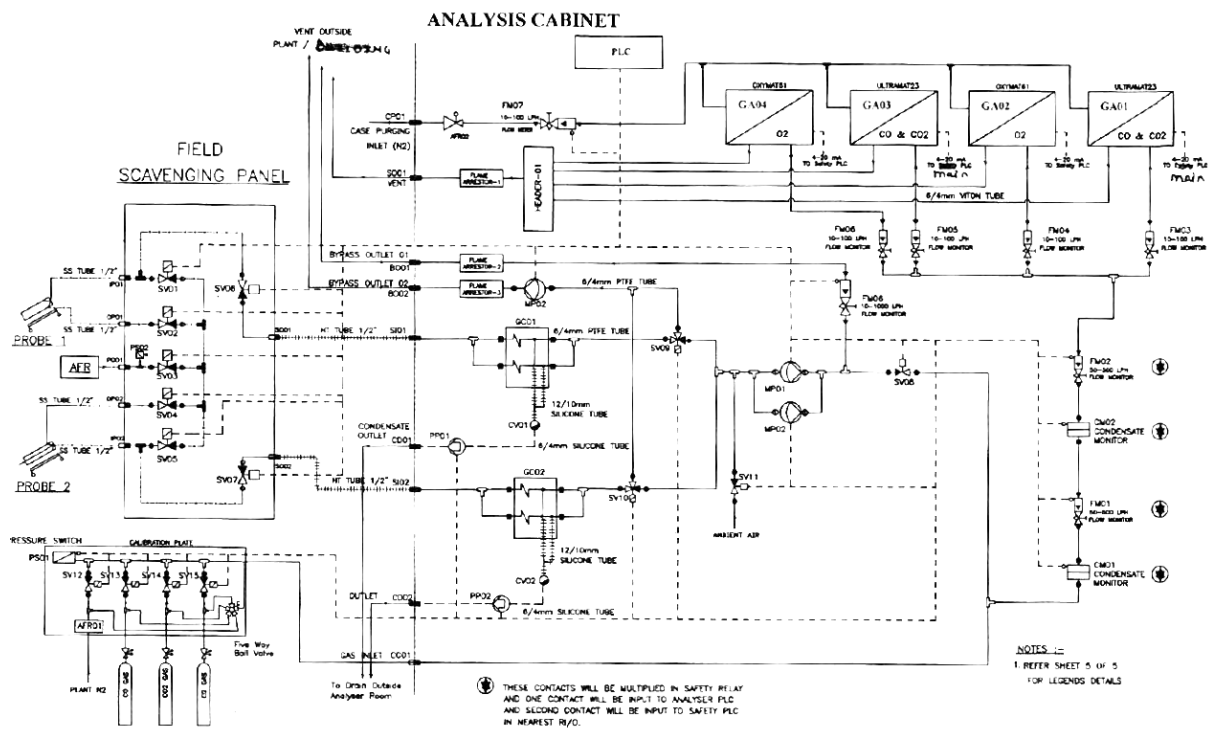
ANALYSIS CABINET

VENT OUTSIDE PLANT / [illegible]

PLC

OXYMAT61
GA04
O2

ULTRAMAT23
GA03
CO & CO2

OXYMAT61
GA02
O2

ULTRAMAT23
GA01
CO & CO2

4-20 mA TO Safety PLC
4-20 mA TO Safety PLC
main
4-20 mA TO Safety PLC
4-20 mA TO Safety PLC
main

CP01
CASE PURGING INLET (N2)
AFR02
FM07
10-100 LPH FLOW METER

FIELD
SCAVENGING PANEL

SO01
VENT
FLAME ARRESTOR-1
HEADER-01

6/4mm VITON TUBE

FM06 10-100 LPH FLOW MONITOR
FM05 10-100 LPH FLOW MONITOR
FM04 10-100 LPH FLOW MONITOR
FM03 10-100 LPH FLOW MONITOR

BYPASS OUTLET 01
BO01
FLAME ARRESTOR-2
BYPASS OUTLET 02
BO02
FLAME ARRESTOR-3
MP02
6/4mm PTFE TUBE
FM08 10-1000 LPH FLOW MONITOR

SS TUBE 1/2"
IP01
OP01
SS TUBE 1/2"
SV01
SV08
SV02
PROBE 1
SO01
HT TUBE 1/2"
SI01
GC01
6/4mm PTFE TUBE
SV09
AFR
PS02
PO01
SV03
MP01
SV06
FM02 30-300 LPH FLOW MONITOR
MP02
12/10mm SILICONE TUBE
CV01
CM02 CONDENSATE MONITOR
SS TUBE 1/2"
OP02
SV04
CONDENSATE OUTLET
CD01
PP01
6/4mm SILICONE TUBE
IP02
SS TUBE 1/2"
SV05
SV07
SO02
HT TUBE 1/2"
SI02
GC02
SV10
SV11
PROBE 2
FM01 50-500 LPH FLOW MONITOR
AMBIENT AIR

PRESSURE SWITCH
PS01
CALIBRATION PLATE
SV12
SV13
SV14
SV15
AFR01
Five Way Ball Valve
12/10mm SILICONE TUBE
CV02
OUTLET
CD02
PP02
6/4mm SILICONE TUBE
CM01 CONDENSATE MONITOR

GAS INLET
CG01

PLANT N2
N2 GAS
CO2 GAS
O2 GAS

To Drain Outside Analyser Room

THESE CONTACTS WILL BE MULTIPLIED IN SAFETY RELAY AND ONE CONTACT WILL BE INPUT TO ANALYSER PLC AND SECOND CONTACT WILL BE INPUT TO SAFETY PLC IN NEAREST RI/O.

NOTES :-
1. REFER SHEET 5 OF 5 FOR LEGENDS DETAILS